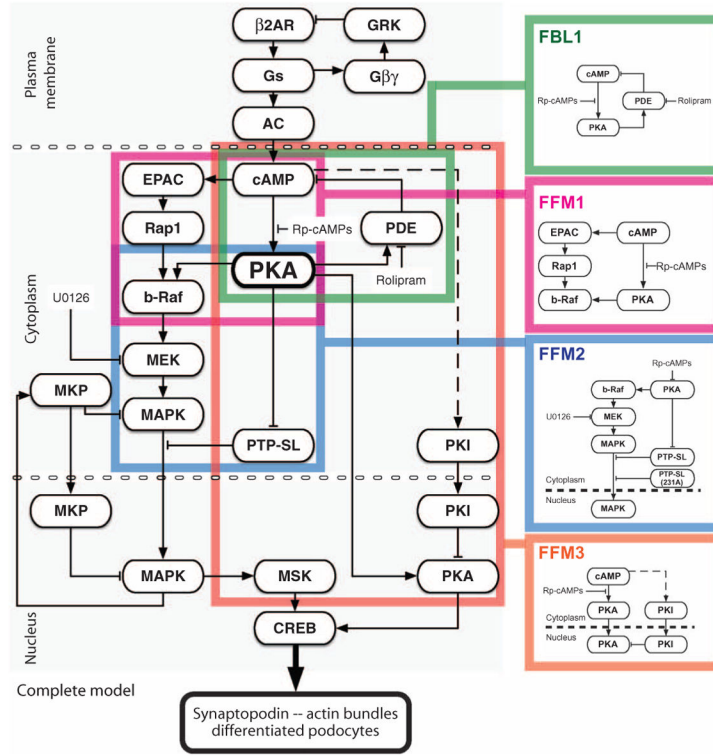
Plasma membrane

β2AR
GRK
Gs
Gβγ
AC

Cytoplasm

EPAC
cAMP
Rap1
Rp-cAMPs
PDE
PKA
b-Raf
Rolipram
U0126
MEK
MKP
MAPK
PTP-SL
PKI

Nucleus

MKP
PKI
MAPK
MSK
PKA
CREB

Complete model

Synaptopodin -- actin bundles differentiated podocytes

FBL1
cAMP
Rp-cAMPs
PDE
Rolipram
PKA

FFM1
EPAC
cAMP
Rap1
Rp-cAMPs
b-Raf
PKA

FFM2
Rp-cAMPs
b-Raf
PKA
U0126
MEK
MAPK
PTP-SL
PTP-SL (231A)
Cytoplasm
Nucleus
MAPK

FFM3
cAMP
Rp-cAMPs
PKA
PKI
Cytoplasm
Nucleus
PKA
PKI